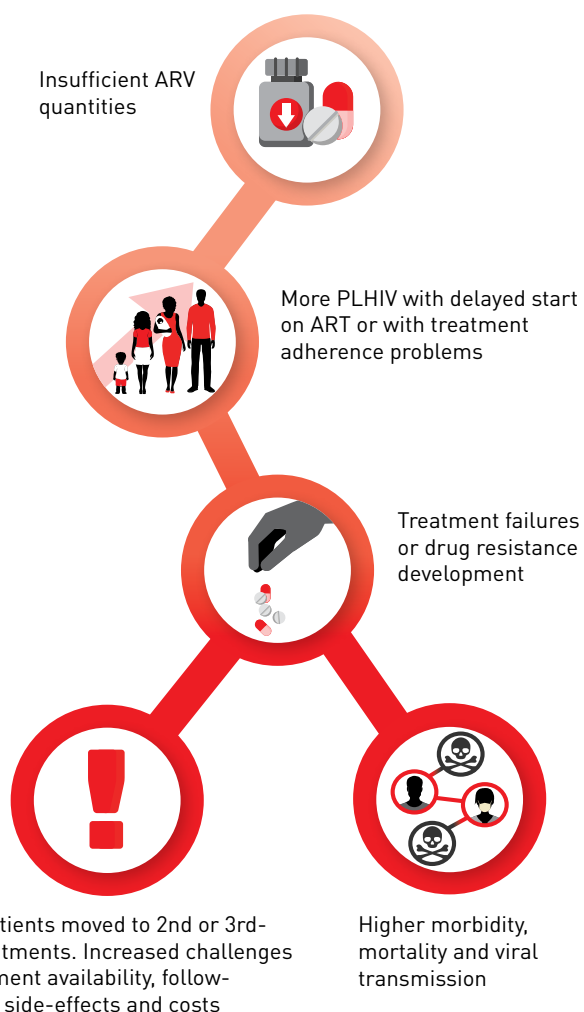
Insufficient ARV quantities

More PLHIV with delayed start on ART or with treatment adherence problems

Treatment failures or drug resistance development

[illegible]tients moved to 2nd or 3rd-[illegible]tments. Increased challenges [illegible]ment availability, follow-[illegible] side-effects and costs

Higher morbidity, mortality and viral transmission